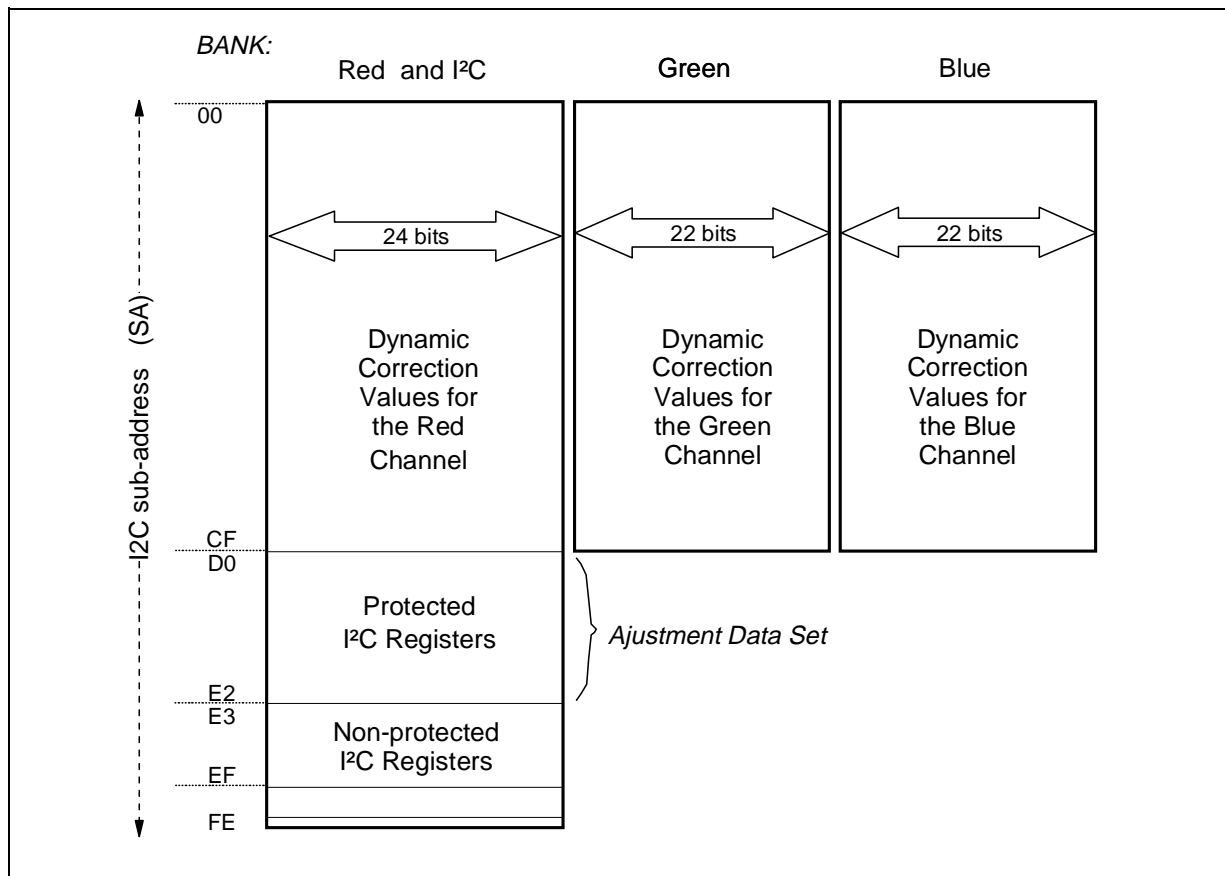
BANK:

Red and I²C

Green

Blue

I2C sub-address (SA)

00

24 bits

22 bits

22 bits

Dynamic Correction Values for the Red Channel

Dynamic Correction Values for the Green Channel

Dynamic Correction Values for the Blue Channel

CF

D0

Protected I²C Registers

Ajustment Data Set

E2

E3

Non-protected I²C Registers

EF

FE